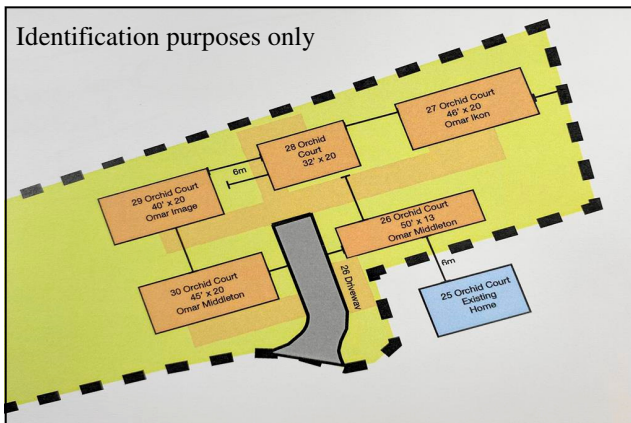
Identification purposes only

27 Orchid Court
46' x 20
Omar Ikon

28 Orchid Court
32' x 20

6m

29 Orchid Court
40' x 20
Omar Image

26 Orchid Court
50' x 13
Omar Middleton

6m

30 Orchid Court
45' x 20
Omar Middleton

26 Driveway

25 Orchid Court
Existing
Home